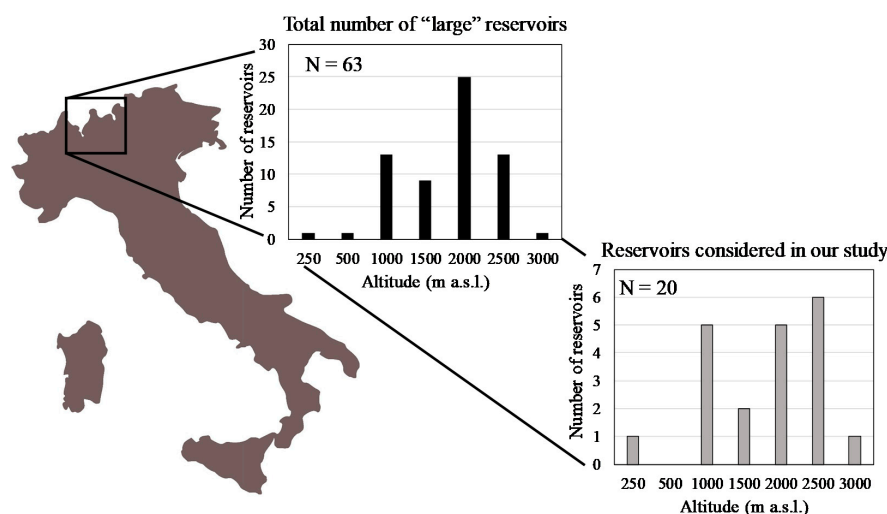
Total number of "large" reservoirs

N = 63

Number of reservoirs

30
25
20
15
10
5
0

250 500 1000 1500 2000 2500 3000

Altitude (m a.s.l.)

Reservoirs considered in our study

N = 20

Number of reservoirs

7
6
5
4
3
2
1
0

250 500 1000 1500 2000 2500 3000

Altitude (m a.s.l.)